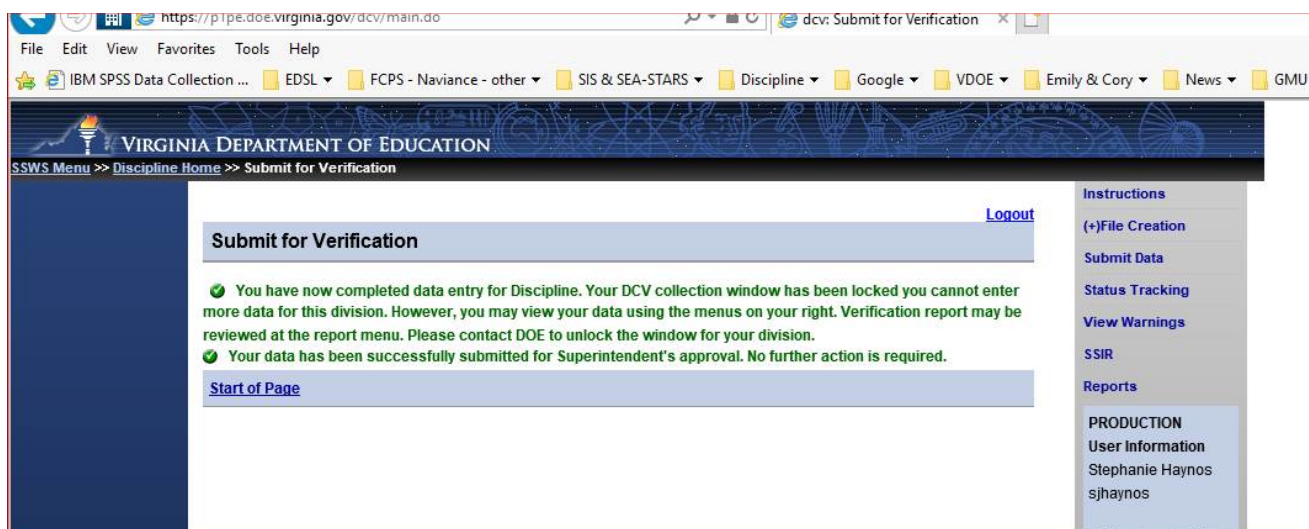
https://p1pe.doe.virginia.gov/dcv/main.do

dcv: Submit for Verification

File Edit View Favorites Tools Help

IBM SPSS Data Collection ... EDSL ▾ FCPS - Naviance - other ▾ SIS & SEA-STARS ▾ Discipline ▾ Google ▾ VDOE ▾ Emily & Cory ▾ News ▾ GMU

VIRGINIA DEPARTMENT OF EDUCATION

SSWS Menu >> Discipline Home >> Submit for Verification

Logout

Submit for Verification

You have now completed data entry for Discipline. Your DCV collection window has been locked you cannot enter more data for this division. However, you may view your data using the menus on your right. Verification report may be reviewed at the report menu. Please contact DOE to unlock the window for your division.

Your data has been successfully submitted for Superintendent's approval. No further action is required.

Start of Page

Instructions
(+)File Creation
Submit Data
Status Tracking
View Warnings
SSIR
Reports

PRODUCTION
User Information
Stephanie Haynos
sjhaynos